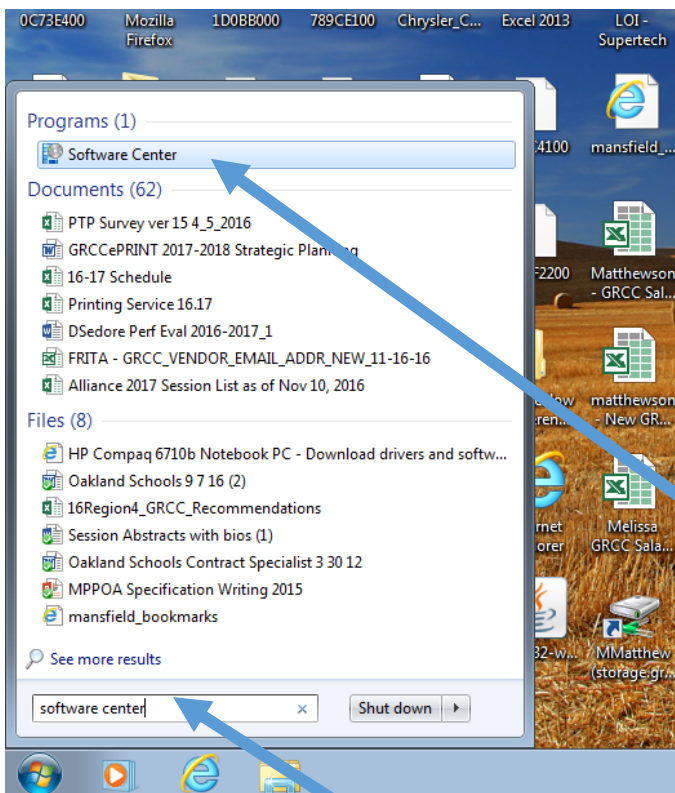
0C73E400 Mozilla Firefox 1D0BB000 789CE100 Chrysler_C... Excel 2013 LOI - Supertech

Programs (1)

Software Center

Documents (62)

PTP Survey ver 15 4_5_2016

GRCCePRINT 2017-2018 Strategic Planning

16-17 Schedule

Printing Service 16.17

DSedore Perf Eval 2016-2017_1

FRITA - GRCC_VENDOR_EMAIL_ADDR_NEW_11-16-16

Alliance 2017 Session List as of Nov 10, 2016

Files (8)

HP Compaq 6710b Notebook PC - Download drivers and softw...

Oakland Schools 9 7 16 (2)

16Region4_GRCC_Recommendations

Session Abstracts with bios (1)

Oakland Schools Contract Specialist 3 30 12

MPPOA Specification Writing 2015

mansfield_bookmarks

See more results

software center

Shut down

E4100 mansfield_...

F2200 Matthewson - GRCC Sal...

matthewson - New GR...

Melissa GRCC Sala...

MMatthew (storage.gr...